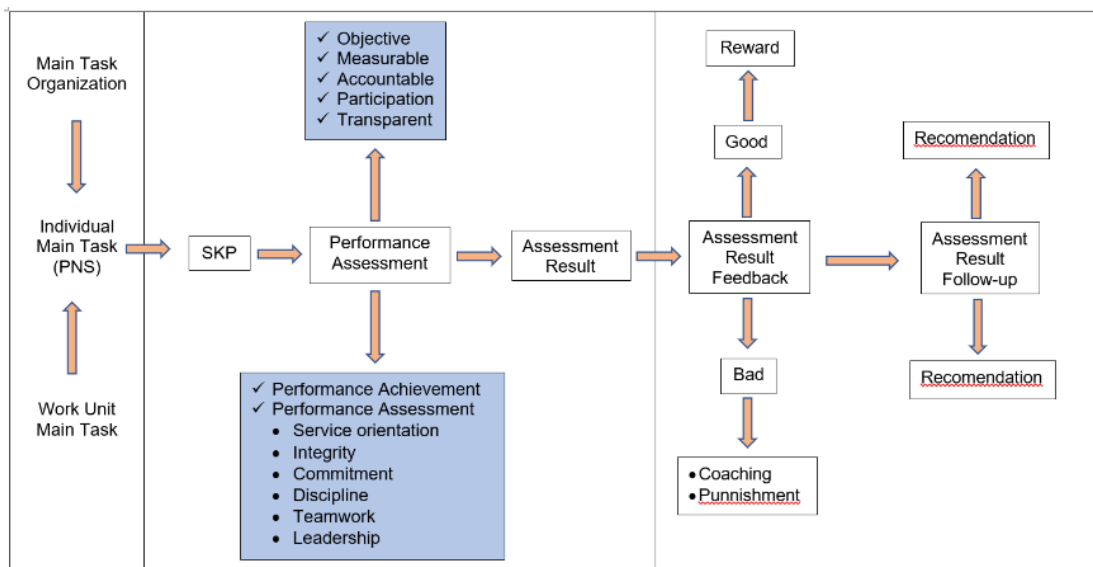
Main Task Organization

Individual Main Task (PNS)

Work Unit Main Task

SKP

✓ Objective
✓ Measurable
✓ Accountable
✓ Participation
✓ Transparent

Performance Assessment

✓ Performance Achievement
✓ Performance Assessment
• Service orientation
• Integrity
• Commitment
• Discipline
• Teamwork
• Leadership

Assessment Result

Reward

Good

Assessment Result Feedback

Bad

• Coaching
• Punnishment

Recomendation

Assessment Result Follow-up

Recomendation